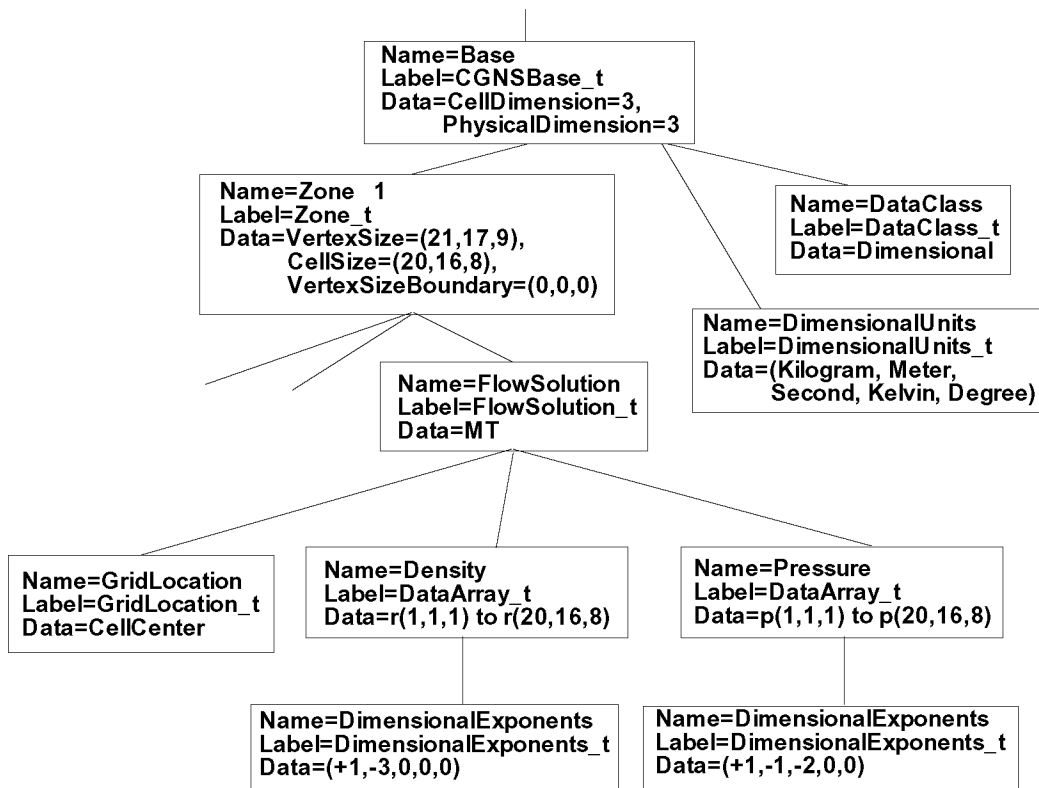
Name=Base
Label=CGNSBase_t
Data=CellDimension=3,
PhysicalDimension=3

Name=Zone 1
Label=Zone_t
Data=VertexSize=(21,17,9),
CellSize=(20,16,8),
VertexSizeBoundary=(0,0,0)

Name=DataClass
Label=DataClass_t
Data=Dimensional

Name=DimensionalUnits
Label=DimensionalUnits_t
Data=(Kilogram, Meter,
Second, Kelvin, Degree)

Name=FlowSolution
Label=FlowSolution_t
Data=MT

Name=GridLocation
Label=GridLocation_t
Data=CellCenter

Name=Density
Label=DataArray_t
Data=r(1,1,1) to r(20,16,8)

Name=Pressure
Label=DataArray_t
Data=p(1,1,1) to p(20,16,8)

Name=DimensionalExponents
Label=DimensionalExponents_t
Data=(+1,-3,0,0,0)

Name=DimensionalExponents
Label=DimensionalExponents_t
Data=(+1,-1,-2,0,0)